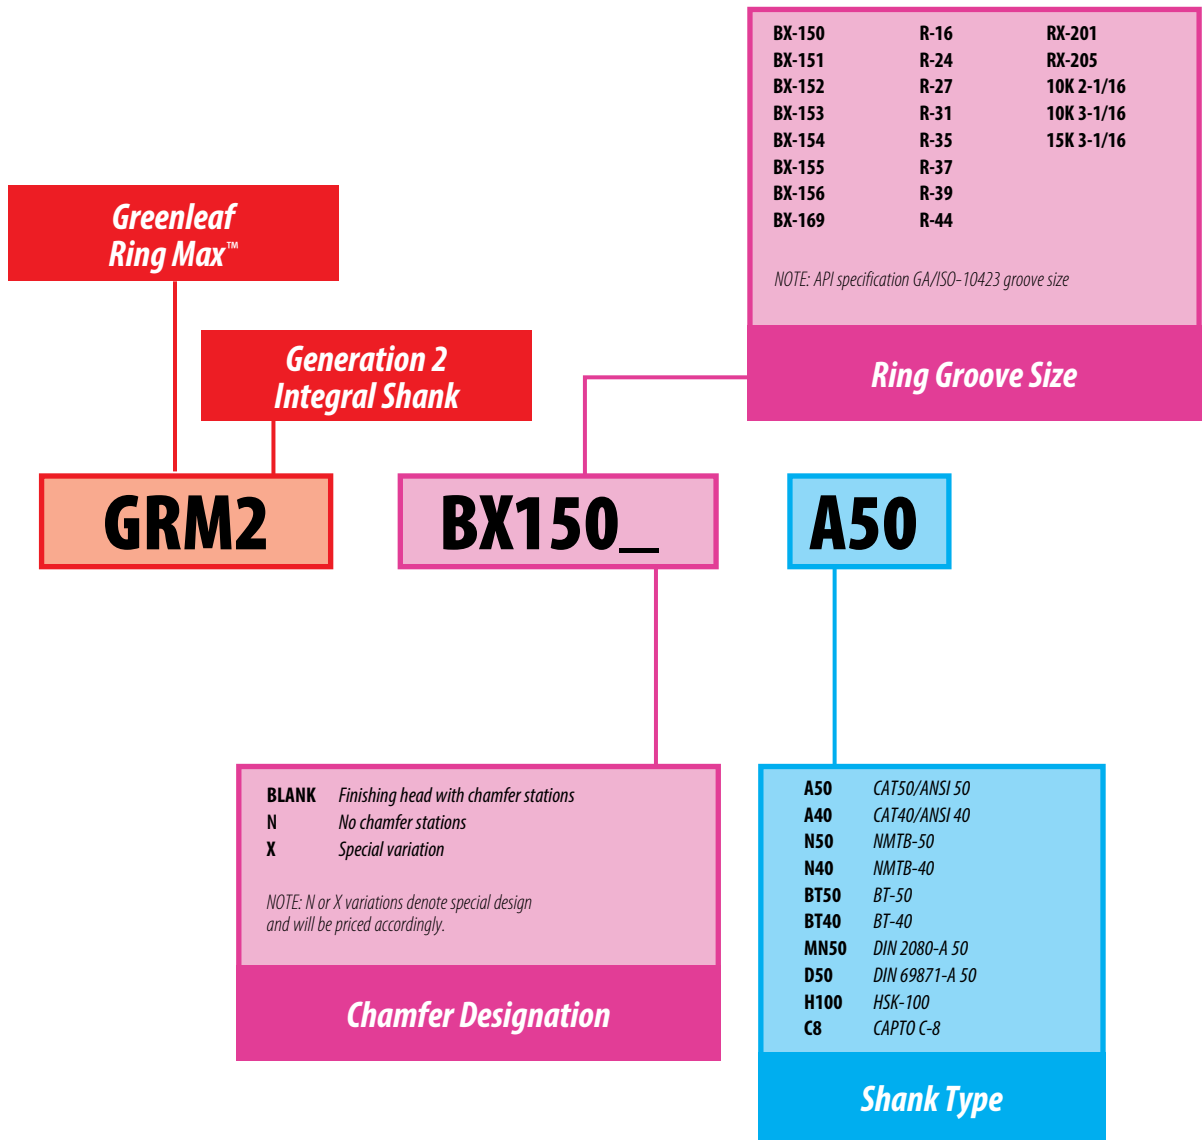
BX-150
BX-151
BX-152
BX-153
BX-154
BX-155
BX-156
BX-169

R-16
R-24
R-27
R-31
R-35
R-37
R-39
R-44

RX-201
RX-205
10K 2-1/16
10K 3-1/16
15K 3-1/16

NOTE: API specification GA/ISO-10423 groove size

Ring Groove Size

Greenleaf Ring Max™

Generation 2 Integral Shank

GRM2

BX150_

A50

| BLANK | Finishing head with chamfer stations |
|---|---|
| N | No chamfer stations |
| X | Special variation |

NOTE: N or X variations denote special design and will be priced accordingly.

Chamfer Designation

| A50 | CAT50/ANSI 50 |
|---|---|
| A40 | CAT40/ANSI 40 |
| N50 | NMTB-50 |
| N40 | NMTB-40 |
| BT50 | BT-50 |
| BT40 | BT-40 |
| MN50 | DIN 2080-A 50 |
| D50 | DIN 69871-A 50 |
| H100 | HSK-100 |
| C8 | CAPTO C-8 |

Shank Type